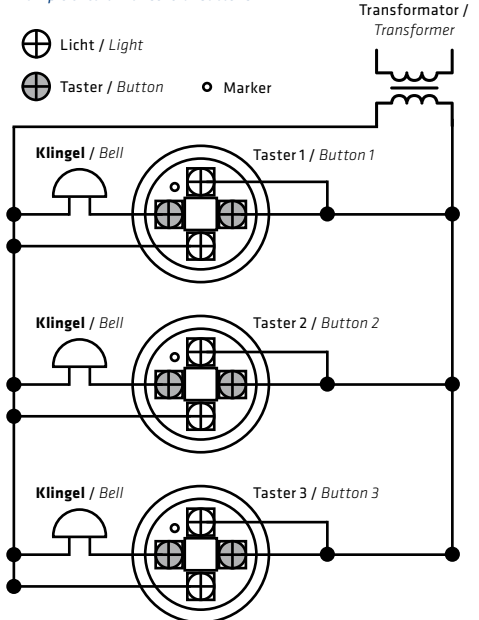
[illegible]

Transformator / *Transformer*

Licht / *Light*

Taster / *Button*

Marker

**Klingel** / *Bell*

Taster 1 / *Button 1*

**Klingel** / *Bell*

Taster 2 / *Button 2*

**Klingel** / *Bell*

Taster 3 / *Button 3*